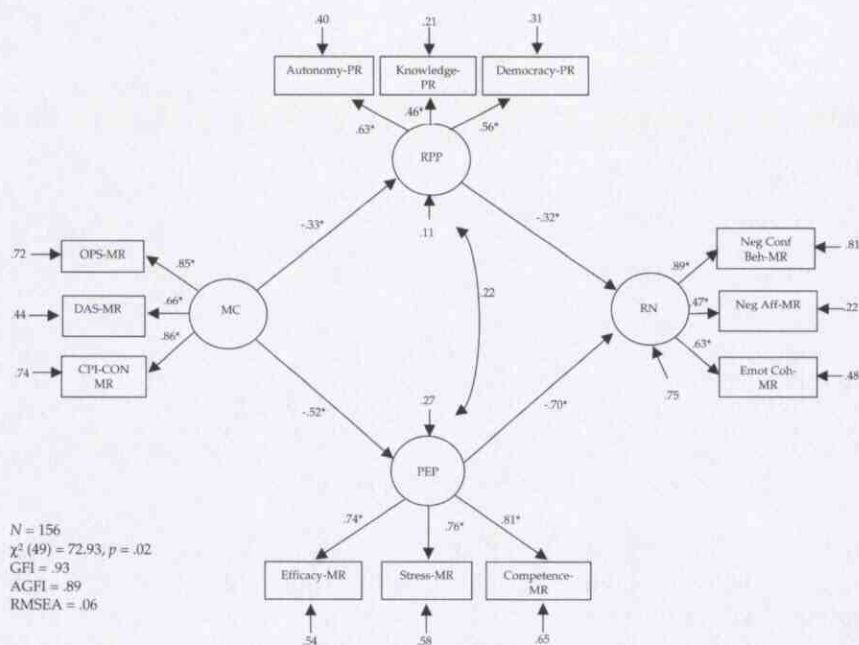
.40
.21
.31
Autonomy-PR
Knowledge-PR
Democracy-PR
.63*
.46*
.56*
RPP
-.33*
.11
-.32*
.72
OPS-MR
.85*
.89*
Neg Conf Beh-MR
.81
.44
DAS-MR
.66*
MC
.22
RN
.47*
Neg Aff-MR
.22
.86*
.74
CPI-CON MR
.63*
Emot Coh-MR
.48
.75
.27
-.52*
-.70*
PEP
$N = 156$
$\chi^2 (49) = 72.93, p = .02$
GFI = .93
AGFI = .89
RMSEA = .06
.74*
.76*
.81*
Efficacy-MR
Stress-MR
Competence-MR
.54
.58
.65